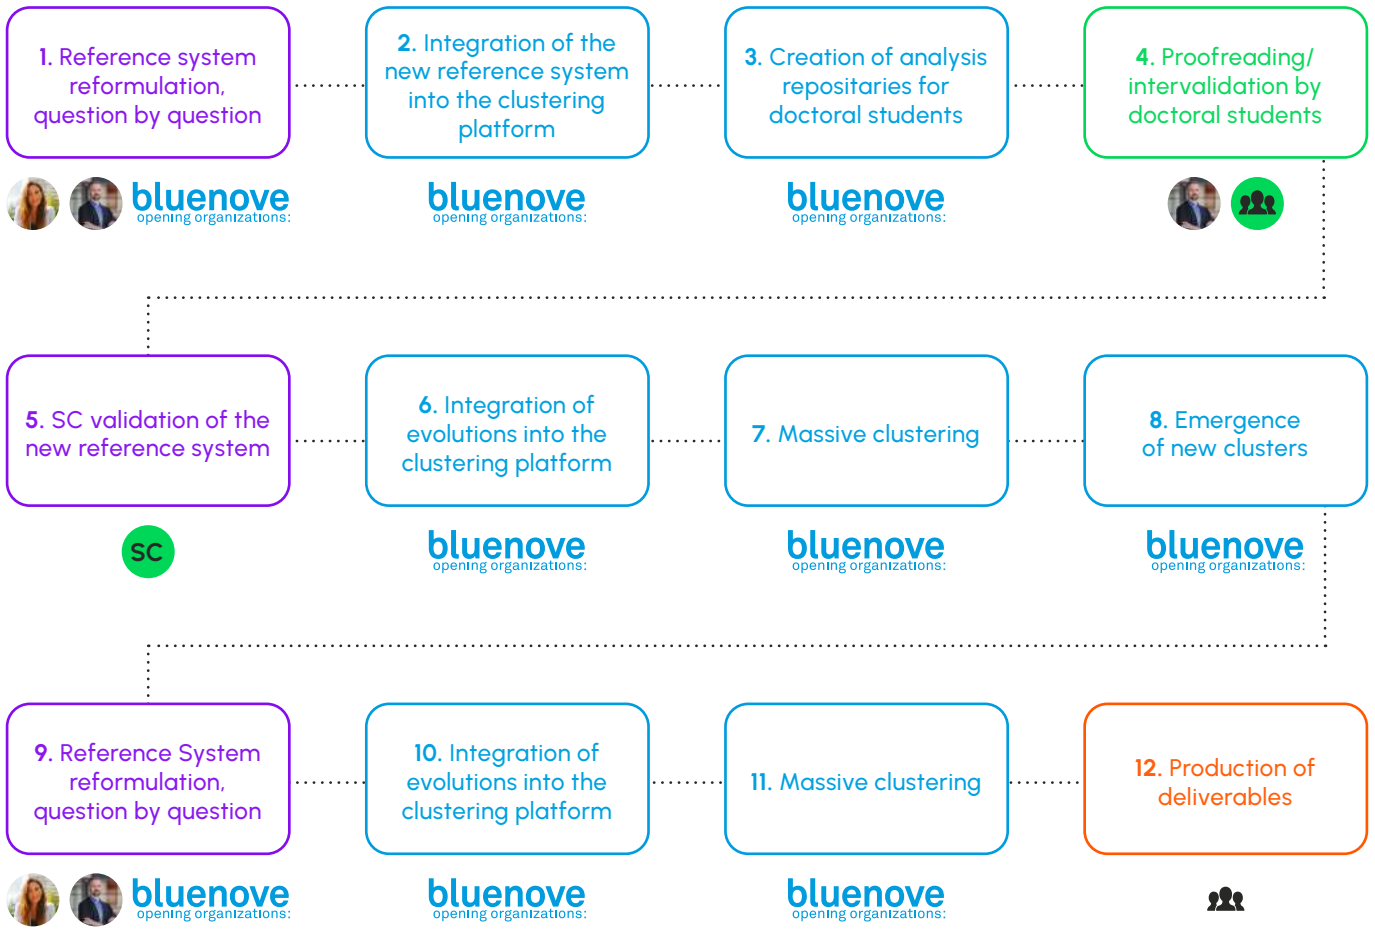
1. Reference system reformulation, question by question

2. Integration of the new reference system into the clustering platform

3. Creation of analysis repositaries for doctoral students

4. Proofreading/ intervalidation by doctoral students

bluenove opening organizations:

bluenove opening organizations:

bluenove opening organizations:

5. SC validation of the new reference system

6. Integration of evolutions into the clustering platform

7. Massive clustering

8. Emergence of new clusters

SC

bluenove opening organizations:

bluenove opening organizations:

bluenove opening organizations:

9. Reference System reformulation, question by question

10. Integration of evolutions into the clustering platform

11. Massive clustering

12. Production of deliverables

bluenove opening organizations:

bluenove opening organizations:

bluenove opening organizations: